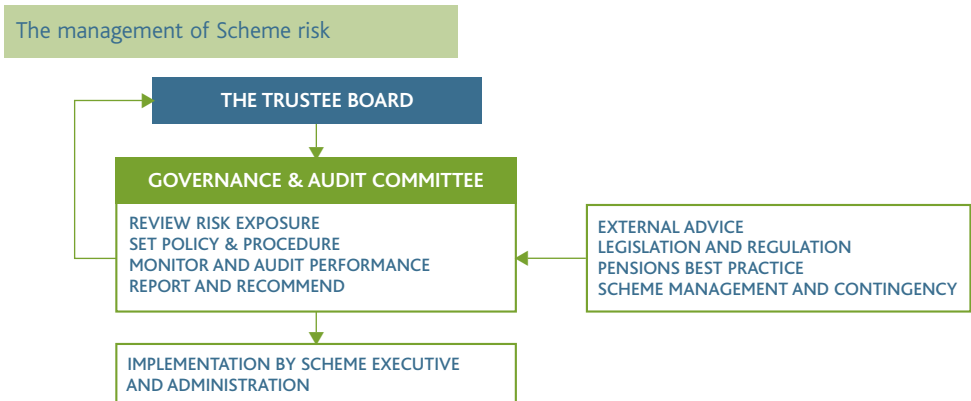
The management of Scheme risk

THE TRUSTEE BOARD

GOVERNANCE & AUDIT COMMITTEE

REVIEW RISK EXPOSURE
SET POLICY & PROCEDURE
MONITOR AND AUDIT PERFORMANCE
REPORT AND RECOMMEND

EXTERNAL ADVICE
LEGISLATION AND REGULATION
PENSIONS BEST PRACTICE
SCHEME MANAGEMENT AND CONTINGENCY

IMPLEMENTATION BY SCHEME EXECUTIVE AND ADMINISTRATION